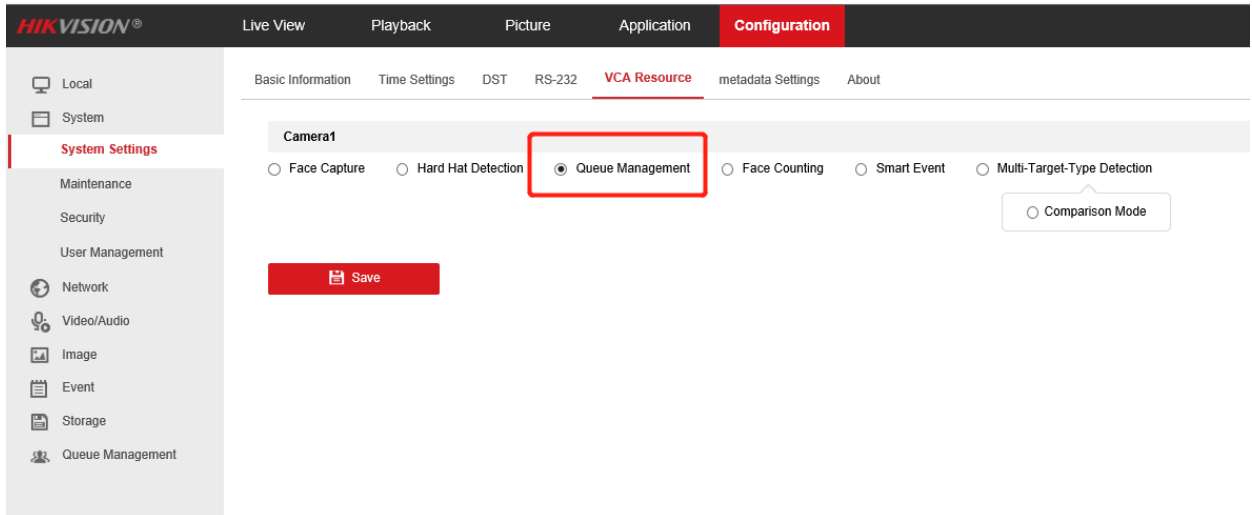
HIKVISION®

Live View
Playback
Picture
Application
Configuration

Local
System
System Settings
Maintenance
Security
User Management
Network
Video/Audio
Image
Event
Storage
Queue Management

Basic Information
Time Settings
DST
RS-232
VCA Resource
metadata Settings
About

Camera1

Face Capture
Hard Hat Detection
Queue Management
Face Counting
Smart Event
Multi-Target-Type Detection
Comparison Mode

Save